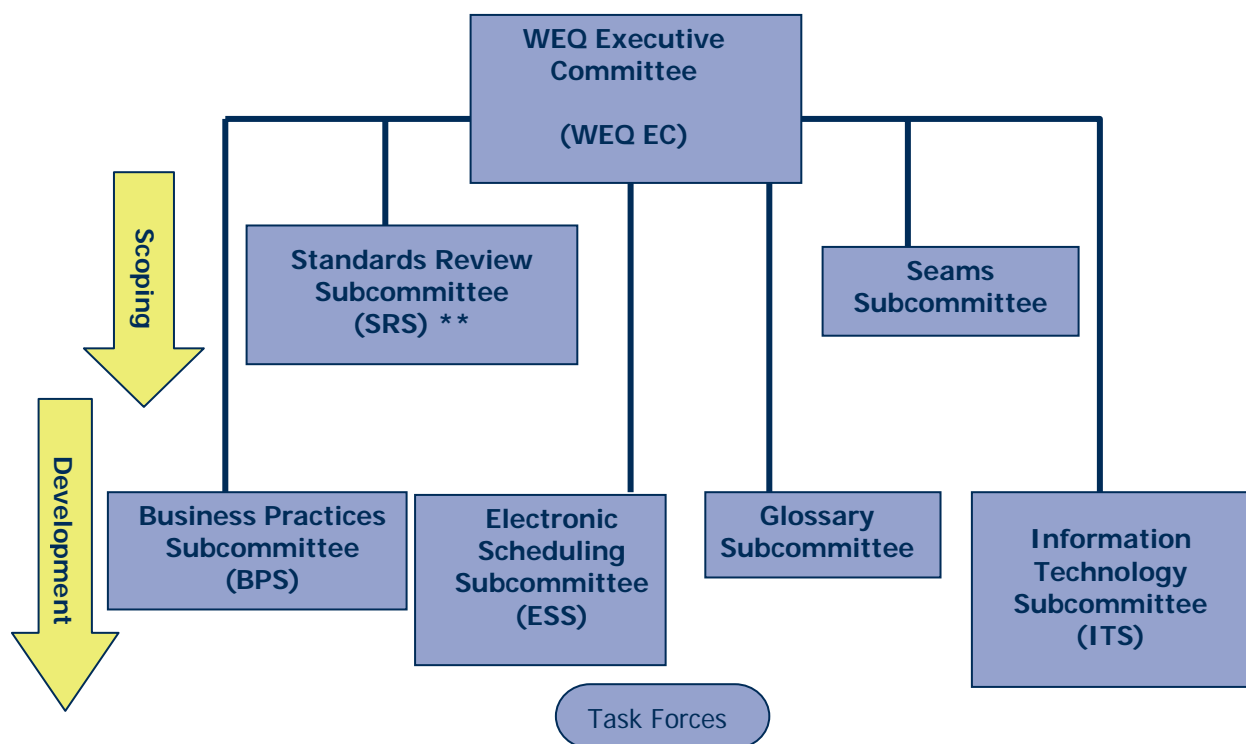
WEQ Executive Committee

(WEQ EC)

Scoping

Standards Review Subcommittee (SRS) **

Seams Subcommittee

Development

Business Practices Subcommittee (BPS)

Electronic Scheduling Subcommittee (ESS)

Glossary Subcommittee

Information Technology Subcommittee (ITS)

Task Forces